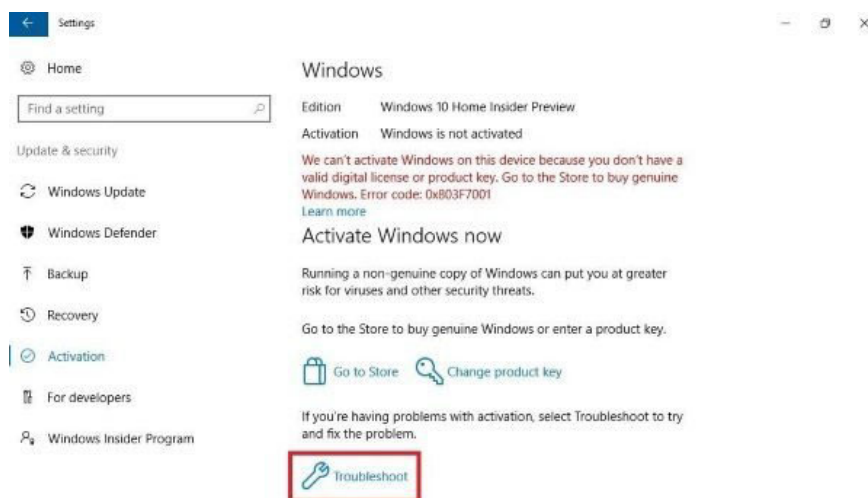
Settings

Home

Find a setting

Update & security

Windows Update

Windows Defender

Backup

Recovery

Activation

For developers

Windows Insider Program

Windows

Edition Windows 10 Home Insider Preview

Activation Windows is not activated

We can't activate Windows on this device because you don't have a valid digital license or product key. Go to the Store to buy genuine Windows. Error code: 0x803F7001

Learn more

Activate Windows now

Running a non-genuine copy of Windows can put you at greater risk for viruses and other security threats.

Go to the Store to buy genuine Windows or enter a product key.

Go to Store

Change product key

If you're having problems with activation, select Troubleshoot to try and fix the problem.

Troubleshoot